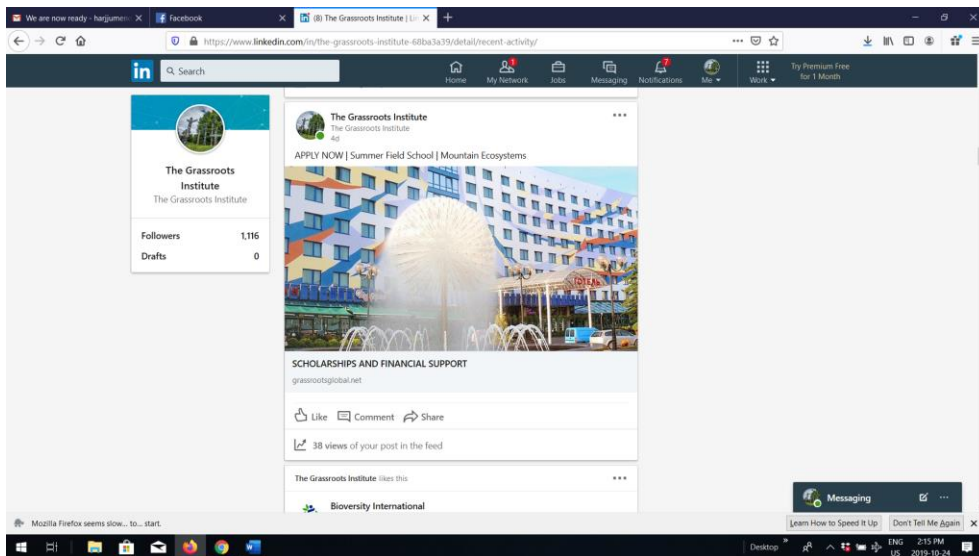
We are now ready - harjjumen ×
Facebook ×
(8) The Grassroots Institute | Li ×
+

https://www.linkedin.com/in/the-grassroots-institute-68ba3a39/detail/recent-activity/

in
Search
Home
My Network
Jobs
Messaging
Notifications
Me
Work
Try Premium Free for 1 Month

The Grassroots Institute
The Grassroots Institute

Followers 1,116
Drafts 0

The Grassroots Institute
The Grassroots Institute
4d

APPLY NOW | Summer Field School | Mountain Ecosystems

SCHOLARSHIPS AND FINANCIAL SUPPORT
grassrootsglobal.net

Like
Comment
Share

38 views of your post in the feed

The Grassroots Institute likes this

Bioversity International

Messaging

Mozilla Firefox seems slow... to... start.
Learn How to Speed It Up
Don't Tell Me Again

Desktop
ENG US
2:15 PM 2019-10-24